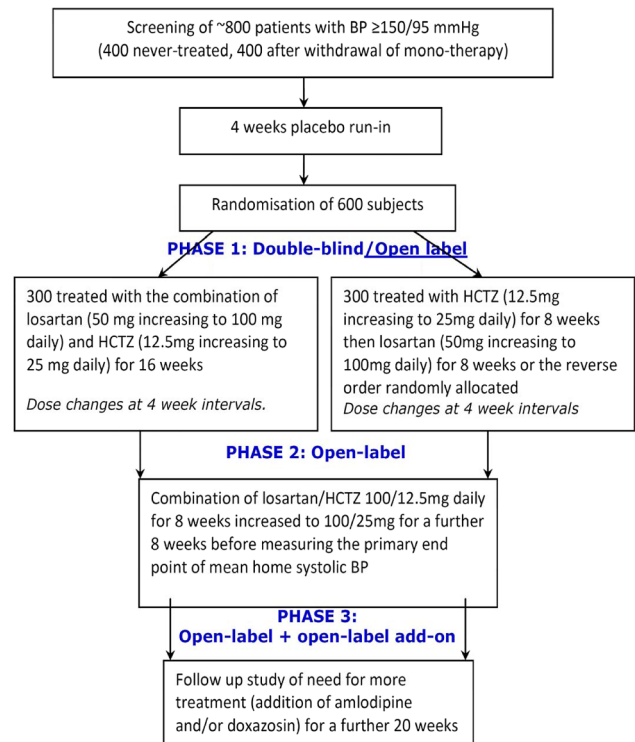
Screening of ~800 patients with BP ≥150/95 mmHg (400 never-treated, 400 after withdrawal of mono-therapy)

4 weeks placebo run-in

Randomisation of 600 subjects

PHASE 1: Double-blind/Open label

300 treated with the combination of losartan (50 mg increasing to 100 mg daily) and HCTZ (12.5mg increasing to 25 mg daily) for 16 weeks

*Dose changes at 4 week intervals.*

300 treated with HCTZ (12.5mg increasing to 25mg daily) for 8 weeks then losartan (50mg increasing to 100mg daily) for 8 weeks or the reverse order randomly allocated

*Dose changes at 4 week intervals*

PHASE 2: Open-label

Combination of losartan/HCTZ 100/12.5mg daily for 8 weeks increased to 100/25mg for a further 8 weeks before measuring the primary end point of mean home systolic BP

PHASE 3:
Open-label + open-label add-on

Follow up study of need for more treatment (addition of amlodipine and/or doxazosin) for a further 20 weeks